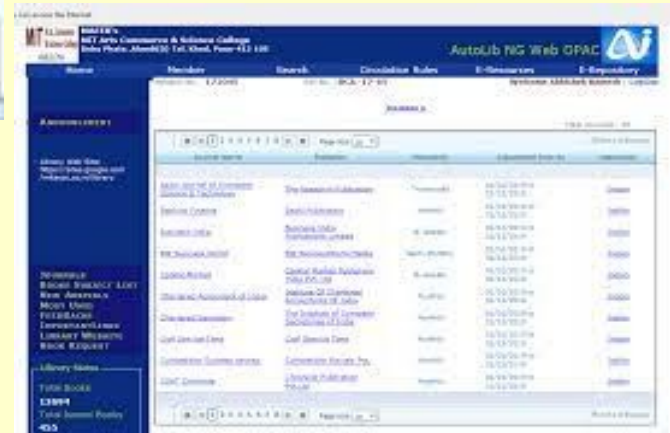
MIT Arts Commerce & Science College

AutoLib NG Web OPAC

Home

Member

Search

Circulation Rules

E-Resources

E-Repository

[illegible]

ANNOUNCEMENT

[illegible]

Journal Name

Publisher

Frequency

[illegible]

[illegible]

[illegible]

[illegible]

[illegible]

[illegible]

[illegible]

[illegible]

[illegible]

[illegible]

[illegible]

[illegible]

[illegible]

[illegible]

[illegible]

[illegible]

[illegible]

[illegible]

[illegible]

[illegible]

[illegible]

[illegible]

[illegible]

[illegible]

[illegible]

Library Status

Total Books

13894

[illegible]

455